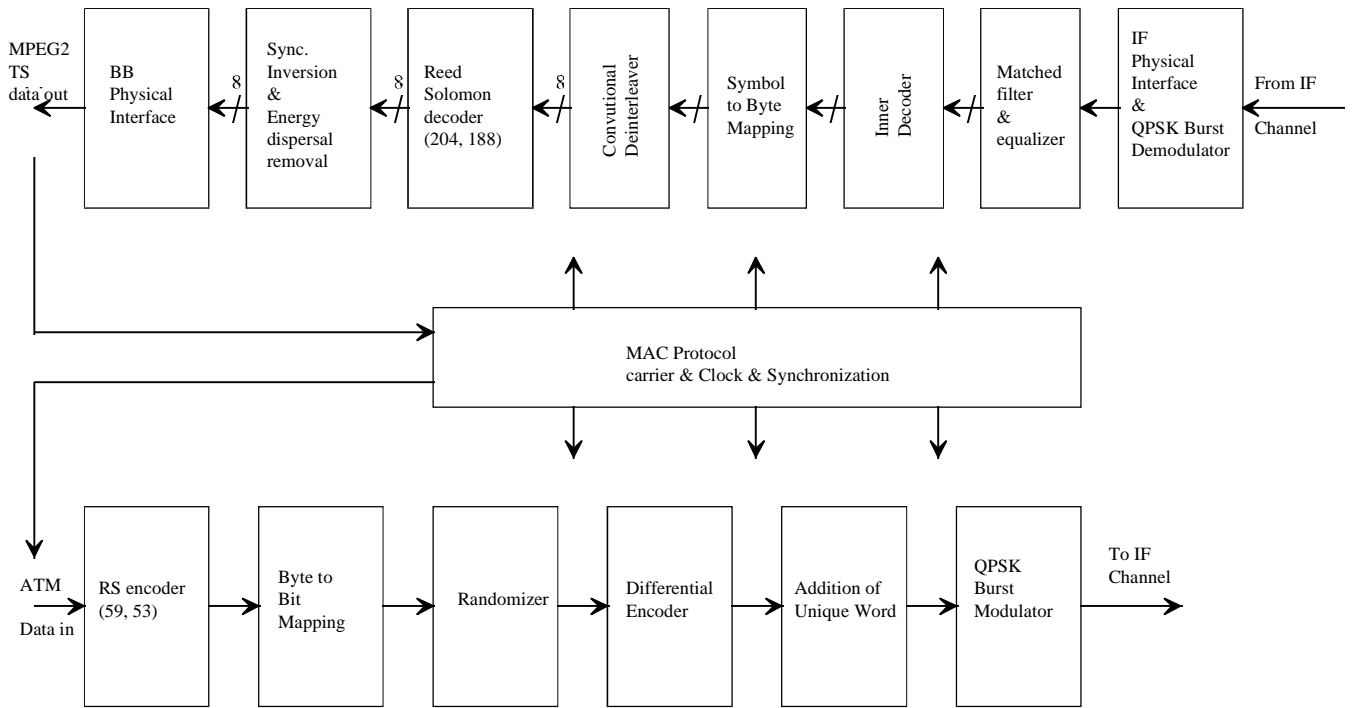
MPEG2 TS data out

BB Physical Interface

8

Sync. Inversion & Energy dispersal removal

8

Reed Solomon decoder (204, 188)

8

Convutional Deinterleaver

Symbol to Byte Mapping

Inner Decoder

Matched filter & equalizer

IF Physical Interface & QPSK Burst Demodulator

From IF Channel

MAC Protocol carrier & Clock & Synchronization

ATM Data in

RS encoder (59, 53)

Byte to Bit Mapping

Randomizer

Differential Encoder

Addition of Unique Word

QPSK Burst Modulator

To IF Channel